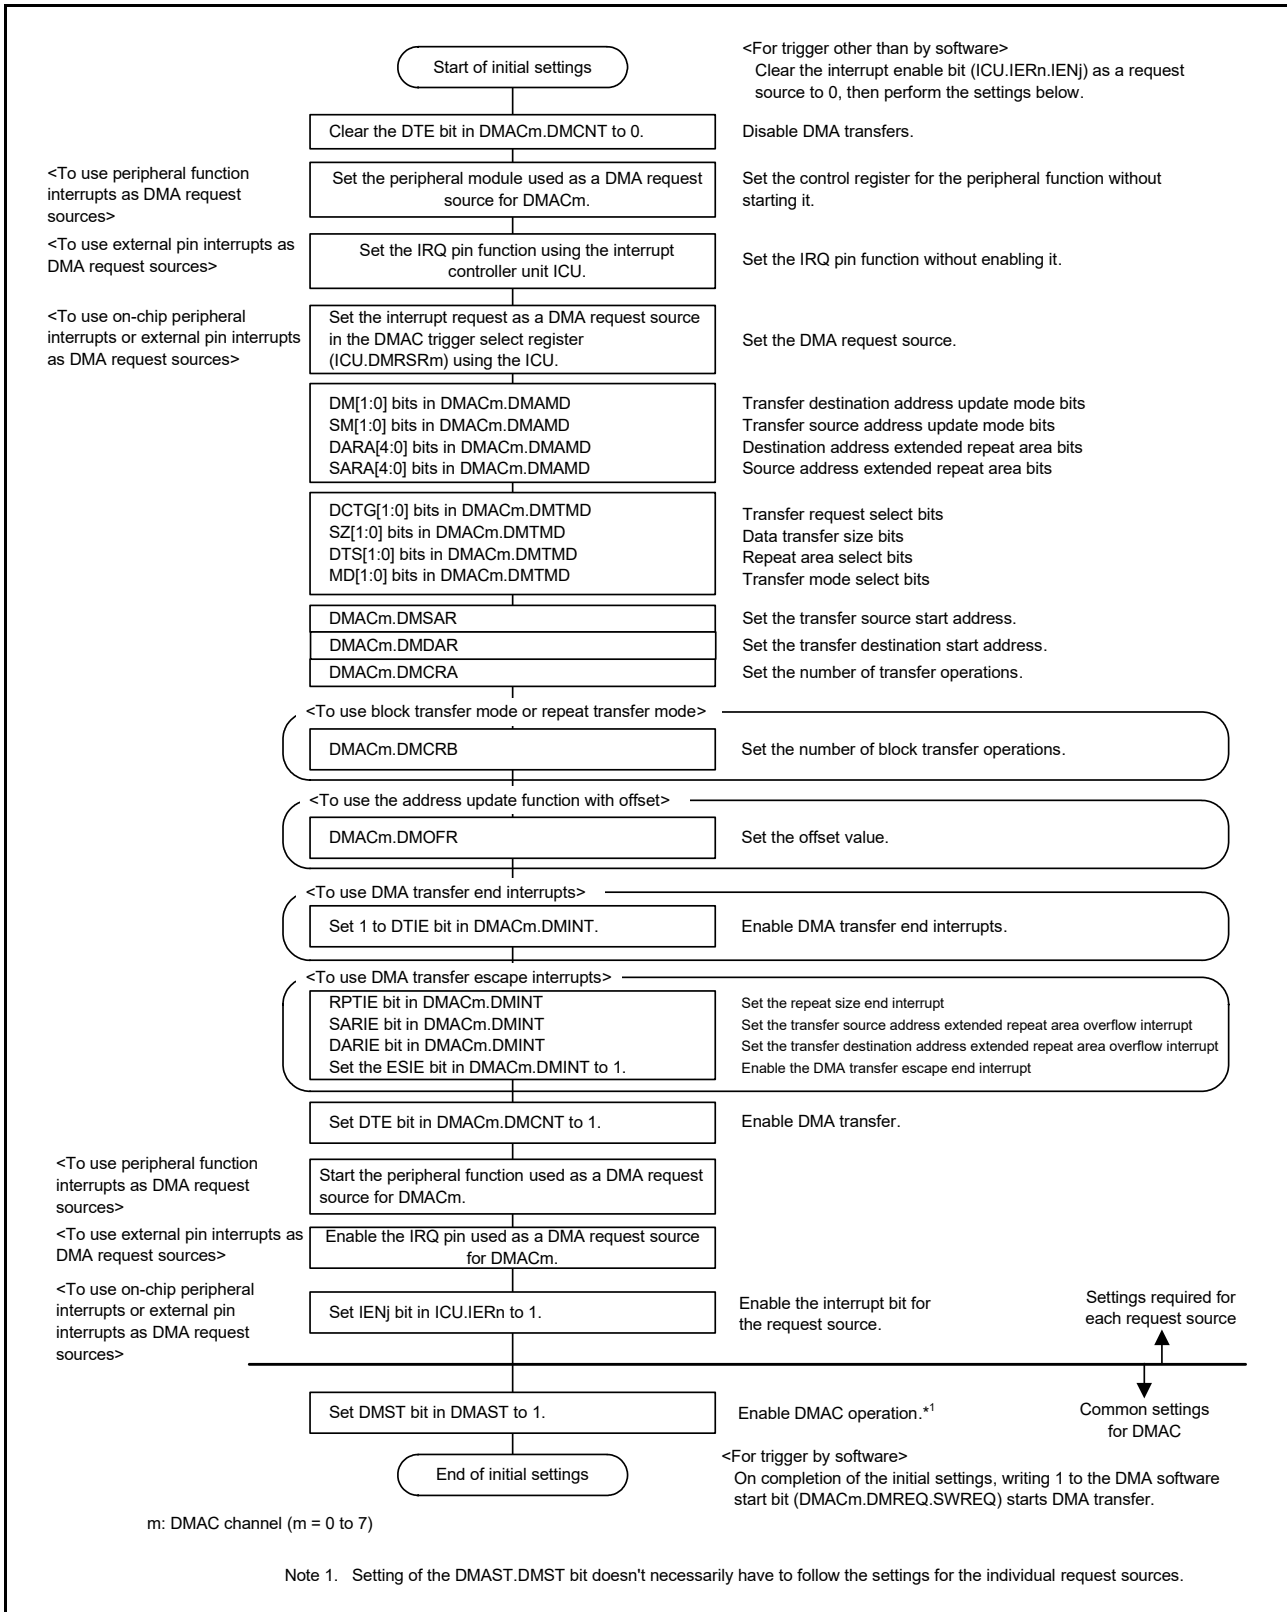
Start of initial settings

<For trigger other than by software>
Clear the interrupt enable bit (ICU.IERn.IENj) as a request source to 0, then perform the settings below.

Clear the DTE bit in DMACm.DMCNT to 0.
Disable DMA transfers.

<To use peripheral function interrupts as DMA request sources>
Set the peripheral module used as a DMA request source for DMACm.
Set the control register for the peripheral function without starting it.

<To use external pin interrupts as DMA request sources>
Set the IRQ pin function using the interrupt controller unit ICU.
Set the IRQ pin function without enabling it.

<To use on-chip peripheral interrupts or external pin interrupts as DMA request sources>
Set the interrupt request as a DMA request source in the DMAC trigger select register (ICU.DMRSRm) using the ICU.
Set the DMA request source.

DM[1:0] bits in DMACm.DMAMD
SM[1:0] bits in DMACm.DMAMD
DARA[4:0] bits in DMACm.DMAMD
SARA[4:0] bits in DMACm.DMAMD
Transfer destination address update mode bits
Transfer source address update mode bits
Destination address extended repeat area bits
Source address extended repeat area bits

DCTG[1:0] bits in DMACm.DMTMD
SZ[1:0] bits in DMACm.DMTMD
DTS[1:0] bits in DMACm.DMTMD
MD[1:0] bits in DMACm.DMTMD
Transfer request select bits
Data transfer size bits
Repeat area select bits
Transfer mode select bits

DMACm.DMSAR
Set the transfer source start address.
DMACm.DMDAR
Set the transfer destination start address.
DMACm.DMCRA
Set the number of transfer operations.

<To use block transfer mode or repeat transfer mode>
DMACm.DMCRB
Set the number of block transfer operations.

<To use the address update function with offset>
DMACm.DMOFR
Set the offset value.

<To use DMA transfer end interrupts>
Set 1 to DTIE bit in DMACm.DMINT.
Enable DMA transfer end interrupts.

<To use DMA transfer escape interrupts>
RPTIE bit in DMACm.DMINT
SARIE bit in DMACm.DMINT
DARIE bit in DMACm.DMINT
Set the ESIE bit in DMACm.DMINT to 1.
Set the repeat size end interrupt
Set the transfer source address extended repeat area overflow interrupt
Set the transfer destination address extended repeat area overflow interrupt
Enable the DMA transfer escape end interrupt

Set DTE bit in DMACm.DMCNT to 1.
Enable DMA transfer.

<To use peripheral function interrupts as DMA request sources>
Start the peripheral function used as a DMA request source for DMACm.

<To use external pin interrupts as DMA request sources>
Enable the IRQ pin used as a DMA request source for DMACm.

<To use on-chip peripheral interrupts or external pin interrupts as DMA request sources>
Set IENj bit in ICU.IERn to 1.
Enable the interrupt bit for the request source.

Settings required for each request source

Set DMST bit in DMAST to 1.
Enable DMAC operation.*$^1$

Common settings for DMAC

<For trigger by software>
On completion of the initial settings, writing 1 to the DMA software start bit (DMACm.DMREQ.SWREQ) starts DMA transfer.

End of initial settings

m: DMAC channel (m = 0 to 7)

Note 1. Setting of the DMAST.DMST bit doesn't necessarily have to follow the settings for the individual request sources.